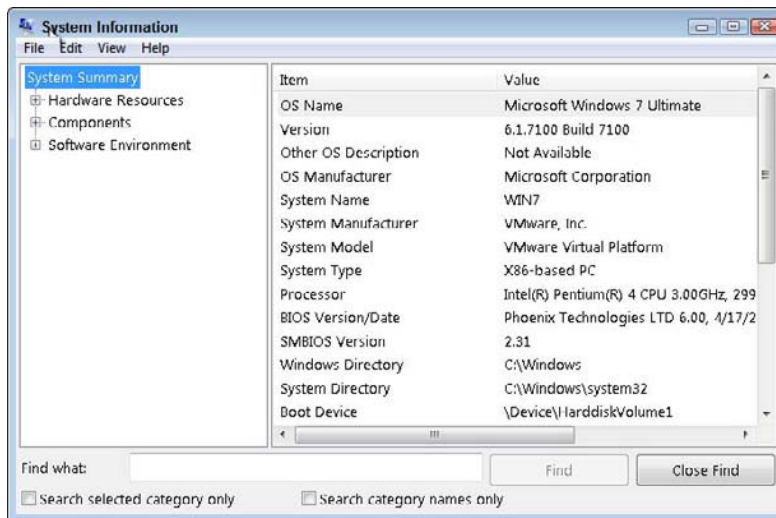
System Information

File Edit View Help

System Summary
Hardware Resources
Components
Software Environment

| Item | Value |
|---|---|
| OS Name | Microsoft Windows 7 Ultimate |
| Version | 6.1.7100 Build 7100 |
| Other OS Description | Not Available |
| OS Manufacturer | Microsoft Corporation |
| System Name | WIN7 |
| System Manufacturer | VMware, Inc. |
| System Model | VMware Virtual Platform |
| System Type | X86-based PC |
| Processor | Intel(R) Pentium(R) 4 CPU 3.00GHz, 299 |
| BIOS Version/Date | Phoenix Technologies LTD 6.00, 4/17/2 |
| SMBIOS Version | 2.31 |
| Windows Directory | C:\Windows |
| System Directory | C:\Windows\system32 |
| Boot Device | \Device\HarddiskVolume1 |

Find what:
Find
Close Find
Search selected category only
Search category names only